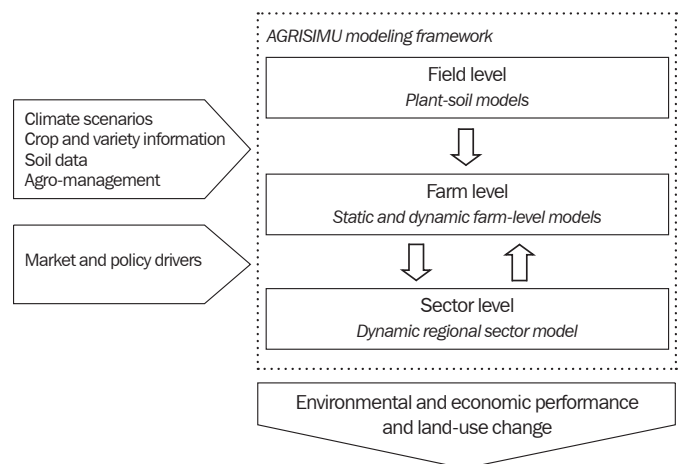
AGRISIMU modeling framework

Field level
Plant-soil models

Climate scenarios
Crop and variety information
Soil data
Agro-management

Farm level
Static and dynamic farm-level models

Market and policy drivers

Sector level
Dynamic regional sector model

Environmental and economic performance and land-use change